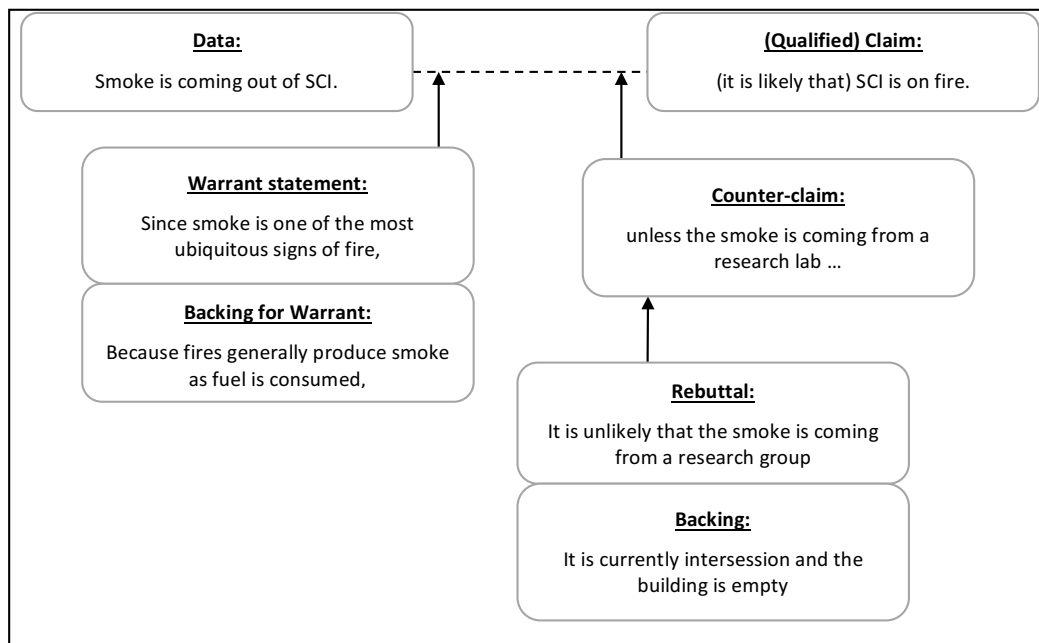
Data:
Smoke is coming out of SCI.

(Qualified) Claim:
(it is likely that) SCI is on fire.

Warrant statement:
Since smoke is one of the most ubiquitous signs of fire,

Backing for Warrant:
Because fires generally produce smoke as fuel is consumed,

Counter-claim:
unless the smoke is coming from a research lab …

Rebuttal:
It is unlikely that the smoke is coming from a research group

Backing:
It is currently intersession and the building is empty